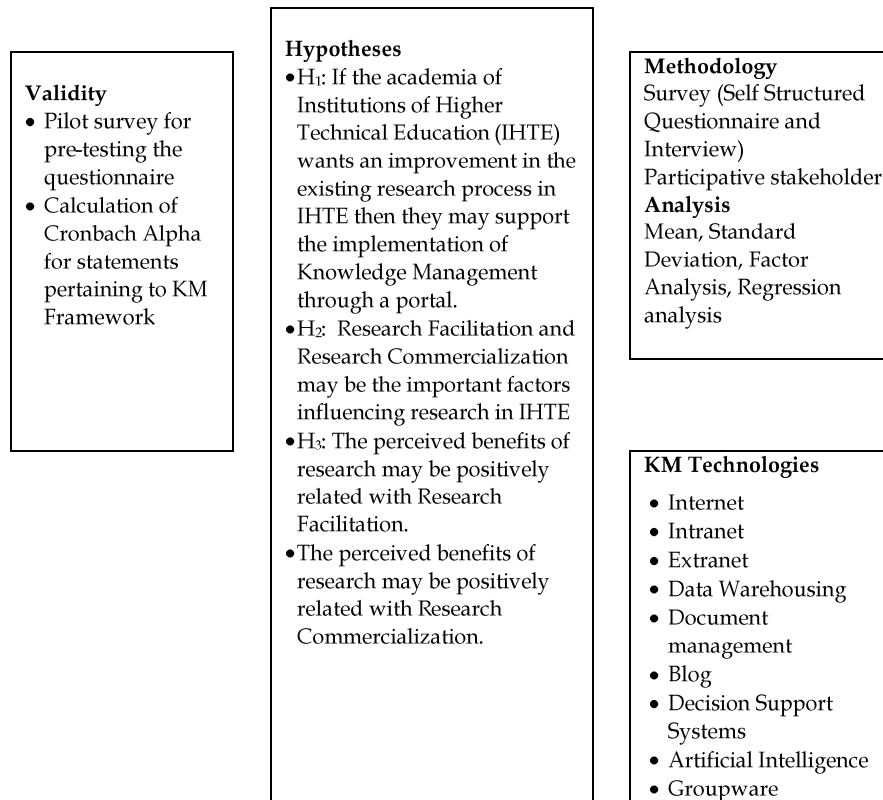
**Validity**
- Pilot survey for pre-testing the questionnaire
- Calculation of Cronbach Alpha for statements pertaining to KM Framework

**Hypotheses**
- $H_1$: If the academia of Institutions of Higher Technical Education (IHTE) wants an improvement in the existing research process in IHTE then they may support the implementation of Knowledge Management through a portal.
- $H_2$: Research Facilitation and Research Commercialization may be the important factors influencing research in IHTE
- $H_3$: The perceived benefits of research may be positively related with Research Facilitation.
- The perceived benefits of research may be positively related with Research Commercialization.

**Methodology**
Survey (Self Structured Questionnaire and Interview)
Participative stakeholder
**Analysis**
Mean, Standard Deviation, Factor Analysis, Regression analysis

**KM Technologies**
- Internet
- Intranet
- Extranet
- Data Warehousing
- Document management
- Blog
- Decision Support Systems
- Artificial Intelligence
- Groupware